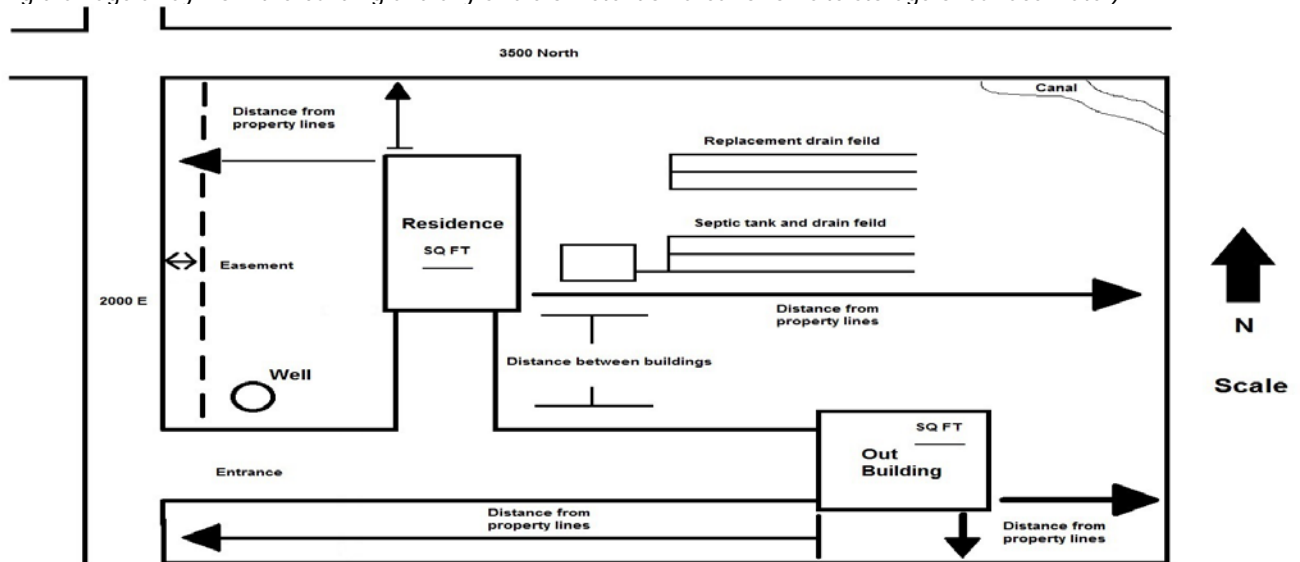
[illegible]

3500 North

Canal

Distance from property lines

Replacement drain feild

Residence

SQ FT

Septic tank and drain feild

Easement

2000 E

Distance from property lines

N

Distance between buildings

Well

Scale

SQ FT

Out Building

Entrance

Distance from property lines

Distance from property lines